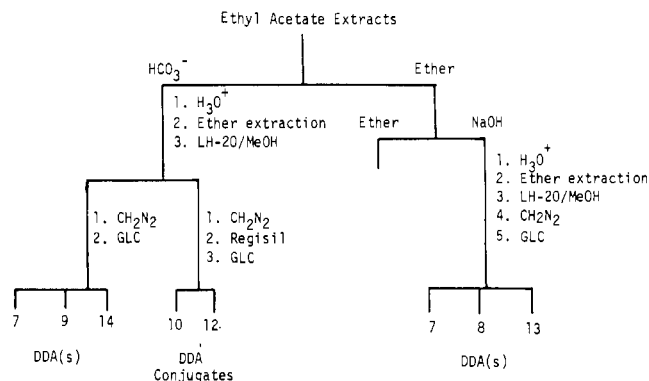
Ethyl Acetate Extracts

$HCO_3^-$

Ether

1. $H_3O^+$
2. Ether extraction
3. LH-20/MeOH

Ether

NaOH

1. $H_3O^+$
2. Ether extraction
3. LH-20/MeOH
4. $CH_2N_2$
5. GLC

1. $CH_2N_2$
2. GLC

1. $CH_2N_2$
2. Regisil
3. GLC

7 9 14

10 12

7 8 13

DDA(s)

DDA Conjugates

DDA(s)